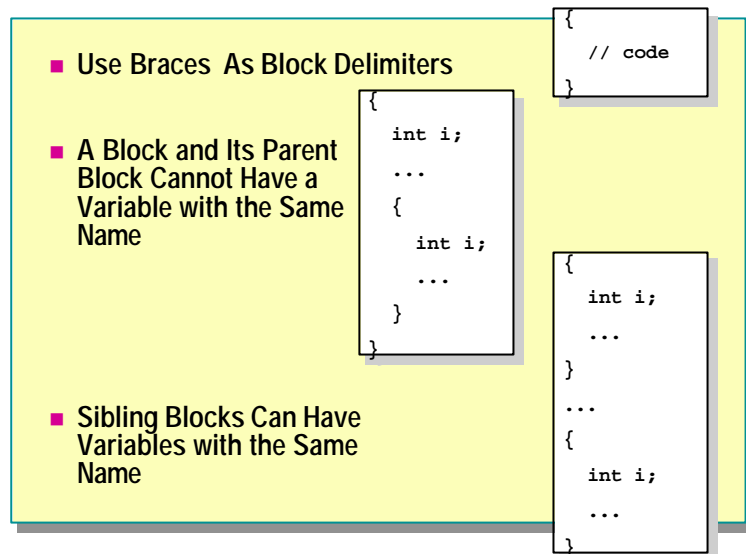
Use Braces  As Block Delimiters

```
{
  // code
}
```

A Block and Its Parent Block Cannot Have a Variable with the Same Name

```
{
  int i;
  ...
  {
    int i;
    ...
  }
}
```

Sibling Blocks Can Have Variables with the Same Name

```
{
  int i;
  ...
}
...
{
  int i;
  ...
}
```